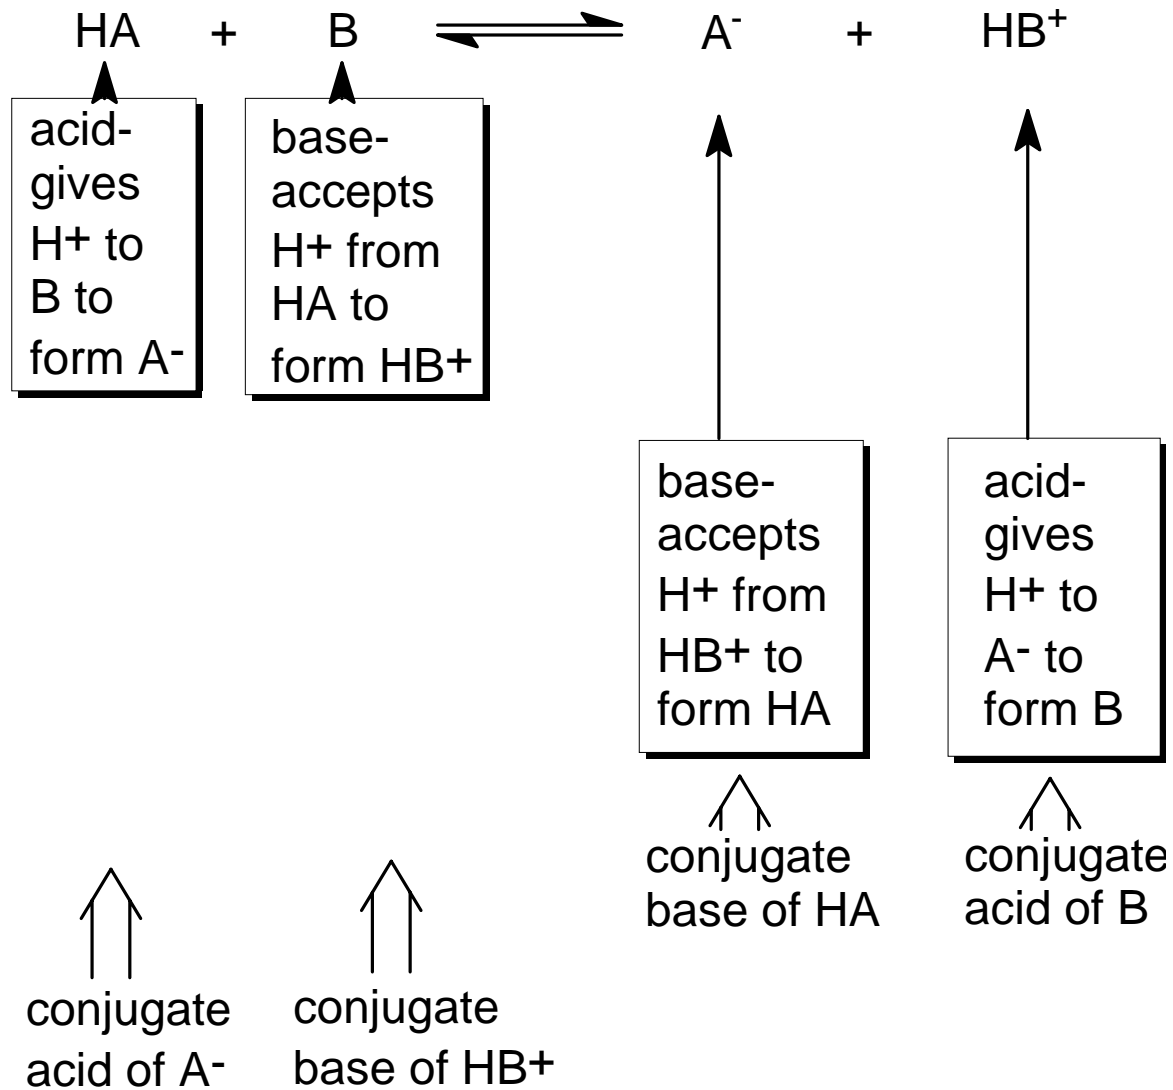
$HA + B \rightleftharpoons A^- + HB^+$

acid- gives $H^+$ to B to form $A^-$

base- accepts $H^+$ from HA to form $HB^+$

base- accepts $H^+$ from $HB^+$ to form HA

acid- gives $H^+$ to $A^-$ to form B

conjugate base of HA

conjugate acid of B

conjugate acid of $A^-$

conjugate base of $HB^+$